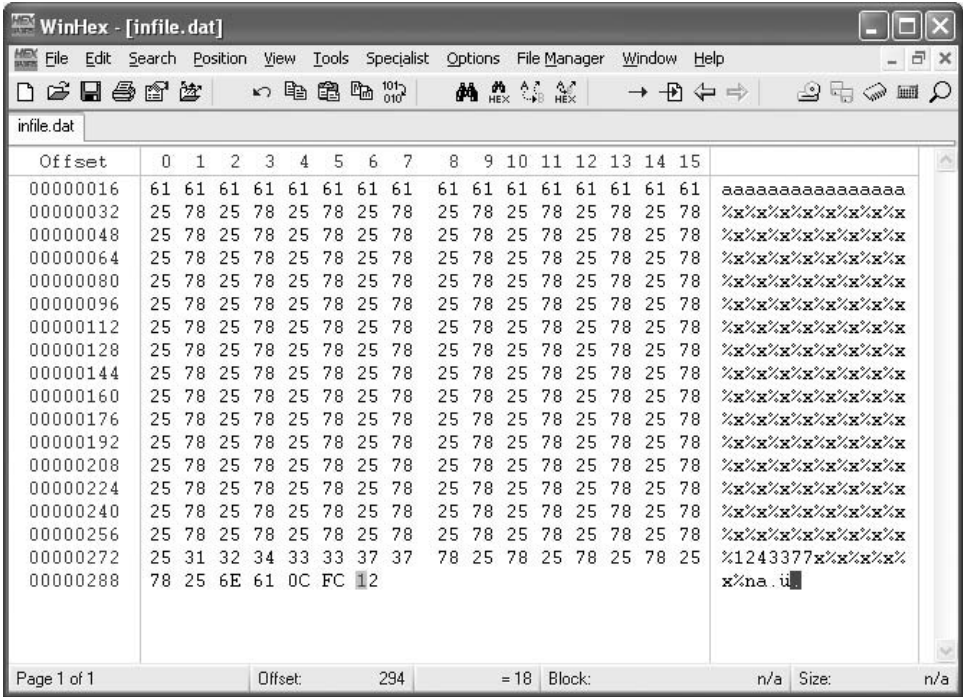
WinHex - [infile.dat]

File Edit Search Position View Tools Specialist Options File Manager Window Help

infile.dat

| Offset | 0 | 1 | 2 | 3 | 4 | 5 | 6 | 7 | 8 | 9 | 10 | 11 | 12 | 13 | 14 | 15 | |
|---|---|---|---|---|---|---|---|---|---|---|---|---|---|---|---|---|---|
| 00000016 | 61 | 61 | 61 | 61 | 61 | 61 | 61 | 61 | 61 | 61 | 61 | 61 | 61 | 61 | 61 | 61 | aaaaaaaaaaaaaaaa |
| 00000032 | 25 | 78 | 25 | 78 | 25 | 78 | 25 | 78 | 25 | 78 | 25 | 78 | 25 | 78 | 25 | 78 | %x%x%x%x%x%x%x%x |
| 00000048 | 25 | 78 | 25 | 78 | 25 | 78 | 25 | 78 | 25 | 78 | 25 | 78 | 25 | 78 | 25 | 78 | %x%x%x%x%x%x%x%x |
| 00000064 | 25 | 78 | 25 | 78 | 25 | 78 | 25 | 78 | 25 | 78 | 25 | 78 | 25 | 78 | 25 | 78 | %x%x%x%x%x%x%x%x |
| 00000080 | 25 | 78 | 25 | 78 | 25 | 78 | 25 | 78 | 25 | 78 | 25 | 78 | 25 | 78 | 25 | 78 | %x%x%x%x%x%x%x%x |
| 00000096 | 25 | 78 | 25 | 78 | 25 | 78 | 25 | 78 | 25 | 78 | 25 | 78 | 25 | 78 | 25 | 78 | %x%x%x%x%x%x%x%x |
| 00000112 | 25 | 78 | 25 | 78 | 25 | 78 | 25 | 78 | 25 | 78 | 25 | 78 | 25 | 78 | 25 | 78 | %x%x%x%x%x%x%x%x |
| 00000128 | 25 | 78 | 25 | 78 | 25 | 78 | 25 | 78 | 25 | 78 | 25 | 78 | 25 | 78 | 25 | 78 | %x%x%x%x%x%x%x%x |
| 00000144 | 25 | 78 | 25 | 78 | 25 | 78 | 25 | 78 | 25 | 78 | 25 | 78 | 25 | 78 | 25 | 78 | %x%x%x%x%x%x%x%x |
| 00000160 | 25 | 78 | 25 | 78 | 25 | 78 | 25 | 78 | 25 | 78 | 25 | 78 | 25 | 78 | 25 | 78 | %x%x%x%x%x%x%x%x |
| 00000176 | 25 | 78 | 25 | 78 | 25 | 78 | 25 | 78 | 25 | 78 | 25 | 78 | 25 | 78 | 25 | 78 | %x%x%x%x%x%x%x%x |
| 00000192 | 25 | 78 | 25 | 78 | 25 | 78 | 25 | 78 | 25 | 78 | 25 | 78 | 25 | 78 | 25 | 78 | %x%x%x%x%x%x%x%x |
| 00000208 | 25 | 78 | 25 | 78 | 25 | 78 | 25 | 78 | 25 | 78 | 25 | 78 | 25 | 78 | 25 | 78 | %x%x%x%x%x%x%x%x |
| 00000224 | 25 | 78 | 25 | 78 | 25 | 78 | 25 | 78 | 25 | 78 | 25 | 78 | 25 | 78 | 25 | 78 | %x%x%x%x%x%x%x%x |
| 00000240 | 25 | 78 | 25 | 78 | 25 | 78 | 25 | 78 | 25 | 78 | 25 | 78 | 25 | 78 | 25 | 78 | %x%x%x%x%x%x%x%x |
| 00000256 | 25 | 78 | 25 | 78 | 25 | 78 | 25 | 78 | 25 | 78 | 25 | 78 | 25 | 78 | 25 | 78 | %x%x%x%x%x%x%x%x |
| 00000272 | 25 | 31 | 32 | 34 | 33 | 33 | 37 | 37 | 78 | 25 | 78 | 25 | 78 | 25 | 78 | 25 | %1243377x%x%x%x% |
| 00000288 | 78 | 25 | 6E | 61 | 0C | FC | 12 | | | | | | | | | | x%na.ü. |

Page 1 of 1 | Offset: 294 | = 18 | Block: n/a | Size: n/a